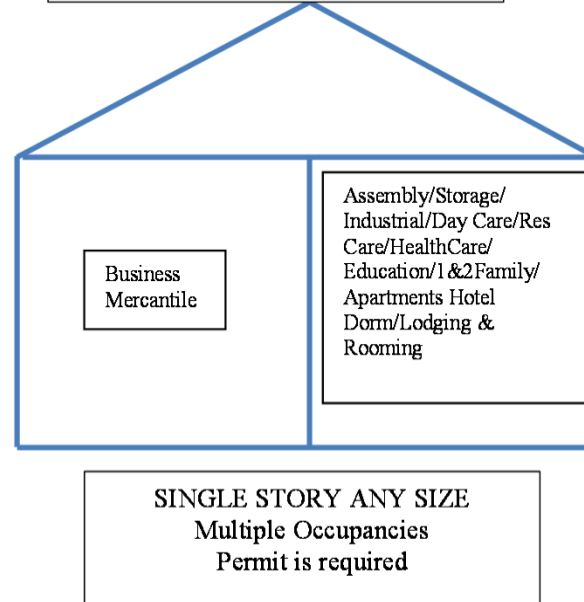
Business Mercantile

Assembly/Storage/ Industrial/Day Care/Res Care/HealthCare/ Education/1&2Family/ Apartments Hotel Dorm/Lodging & Rooming

SINGLE STORY ANY SIZE
Multiple Occupancies
Permit is required